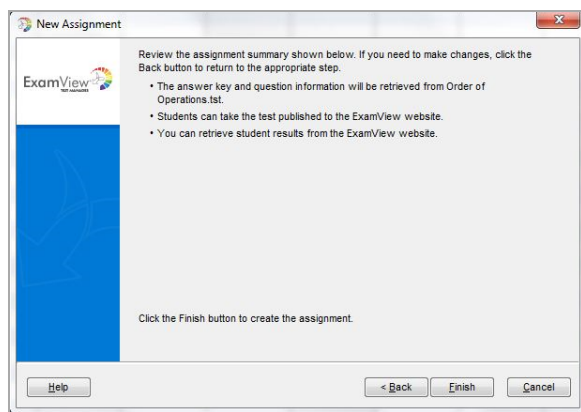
New Assignment

ExamView TEST MANAGER

Review the assignment summary shown below. If you need to make changes, click the Back button to return to the appropriate step.

• The answer key and question information will be retrieved from Order of Operations.tst.
• Students can take the test published to the ExamView website.
• You can retrieve student results from the ExamView website.

Click the Finish button to create the assignment.

Help

< Back

Finish

Cancel